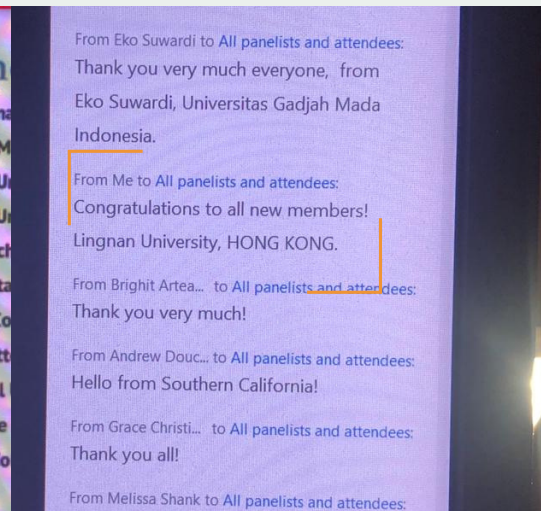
From Eko Suwardi to All panelists and attendees:
Thank you very much everyone, from Eko Suwardi, Universitas Gadjah Mada Indonesia.

From Me to All panelists and attendees:
Congratulations to all new members!
Lingnan University, HONG KONG.

From Brighit Artea... to All panelists and attendees:
Thank you very much!

From Andrew Douc... to All panelists and attendees:
Hello from Southern California!

From Grace Christi... to All panelists and attendees:
Thank you all!

From Melissa Shank to All panelists and attendees: